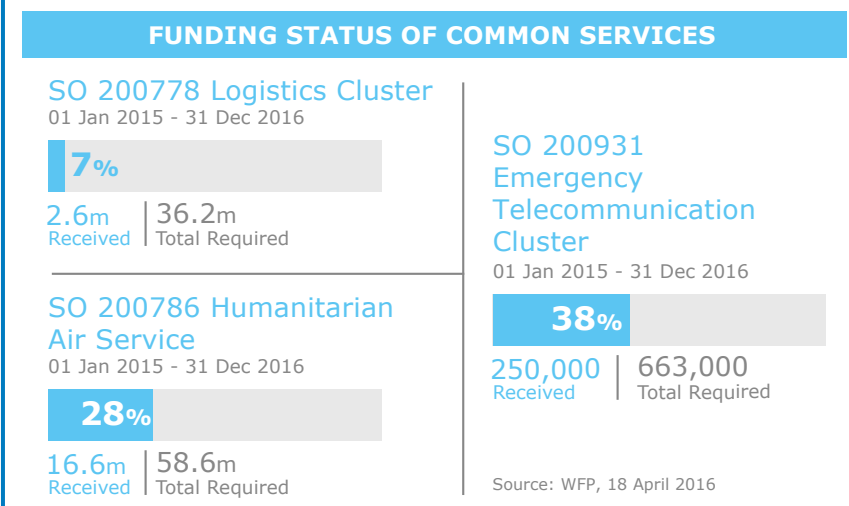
FUNDING STATUS OF COMMON SERVICES

SO 200778 Logistics Cluster
01 Jan 2015 - 31 Dec 2016

7%

2.6m Received | 36.2m Total Required

SO 200786 Humanitarian Air Service
01 Jan 2015 - 31 Dec 2016

28%

16.6m Received | 58.6m Total Required

SO 200931 Emergency Telecommunication Cluster
01 Jan 2015 - 31 Dec 2016

38%

250,000 Received | 663,000 Total Required

Source: WFP, 18 April 2016